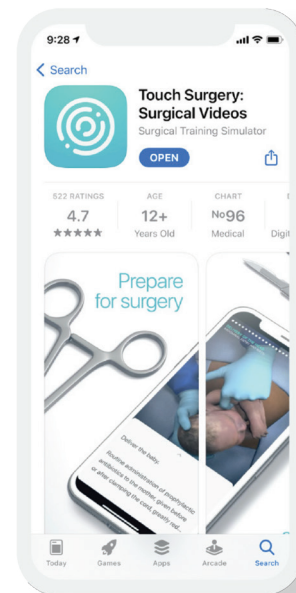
9:28

Search

Touch Surgery: Surgical Videos

Surgical Training Simulator

OPEN

522 RATINGS
4.7
★★★★★

AGE
12+
Years Old

CHART
No96
Medical

Digit

Prepare for surgery

Deliver the baby.

Routine administration of prophylactic antibiotics to the mother, given before or after clamping the cord, greatly red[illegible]

Today Games Apps Arcade Search